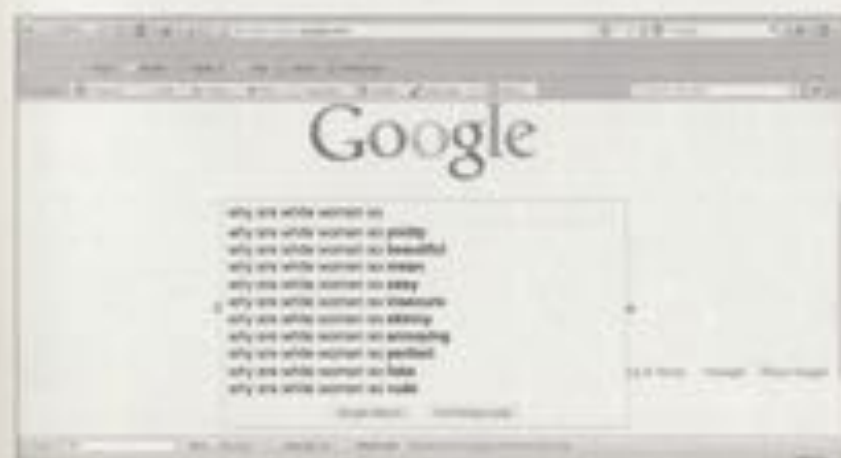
Google

why are white women so
why are white women so pretty
why are white women so beautiful
why are white women so mean
why are white women so easy
why are white women so insecure
why are white women so skinny
why are white women so annoying
why are white women so perfect
why are white women so fake
why are white women so rude

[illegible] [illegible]